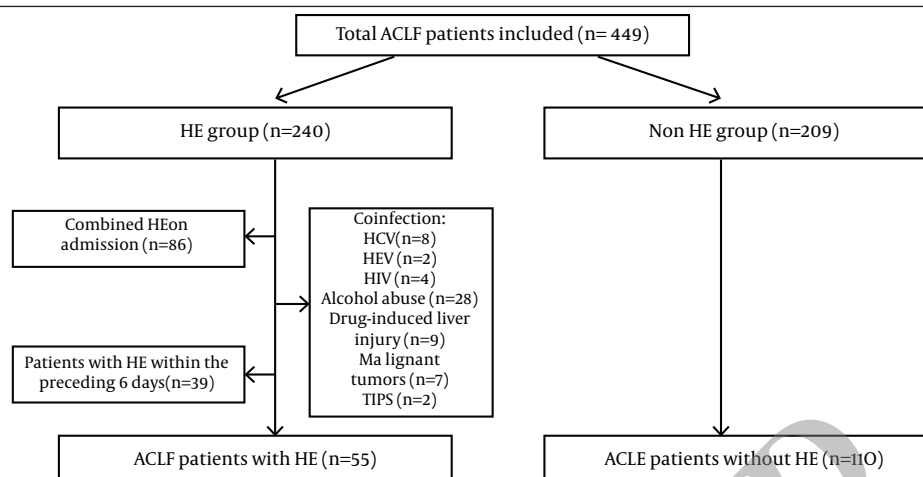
Total ACLF patients included (n= 449)

HE group (n=240)

Non HE group (n=209)

Combined HEon admission (n=86)

Coinfection:
HCV(n=8)
HEV (n=2)
HIV (n=4)
Alcohol abuse (n=28)
Drug-induced liver injury (n=9)
Ma lignant tumors (n=7)
TIPS (n=2)

Patients with HE within the preceding 6 days(n=39)

ACLF patients with HE (n=55)

ACLE patients without HE (n=11O)